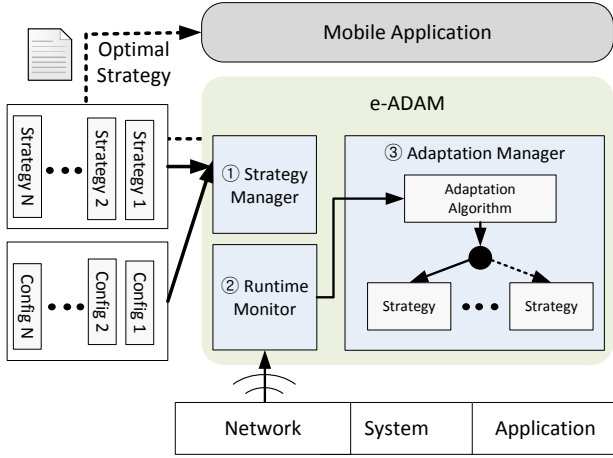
Mobile Application

Optimal Strategy

e-ADAM

Strategy N

Strategy 2

Strategy 1

① Strategy Manager

③ Adaptation Manager

Adaptation Algorithm

Config N

Config 2

Config 1

② Runtime Monitor

Strategy

Strategy

Network

System

Application